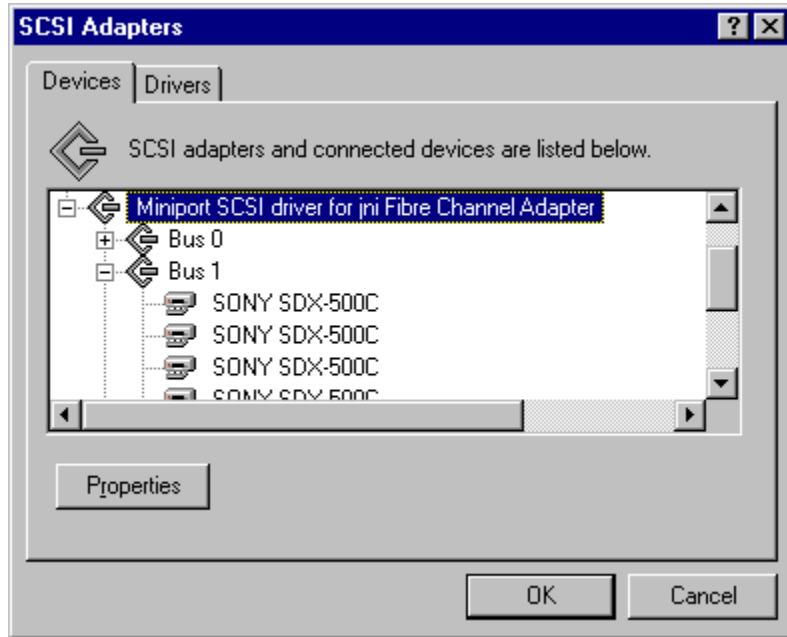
SCSI Adapters

?

Devices | Drivers

SCSI adapters and connected devices are listed below.

Miniport SCSI driver for jni Fibre Channel Adapter
Bus 0
Bus 1
SONY SDX-500C
SONY SDX-500C
SONY SDX-500C
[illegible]

Properties

OK

Cancel